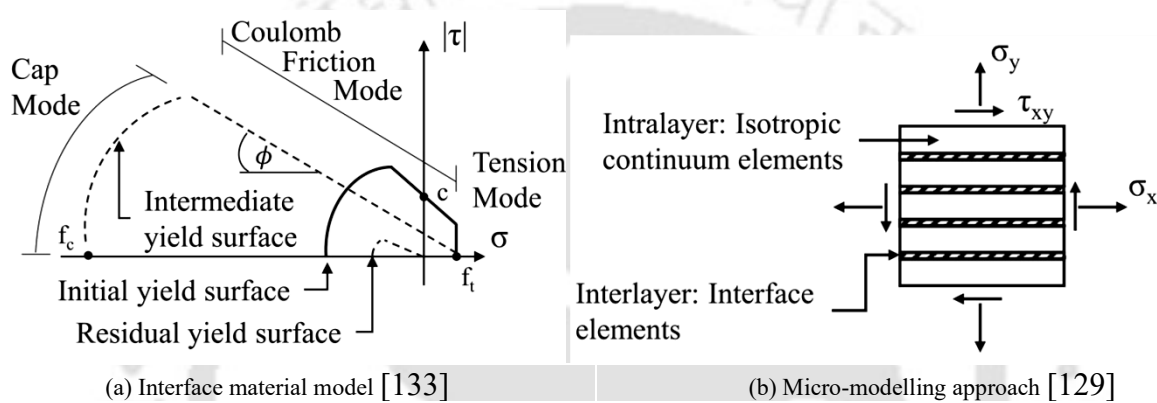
Coulomb Friction Mode

$|\tau|$

Cap Mode

$\phi$

Tension Mode

c

Intermediate yield surface

$f_c$

$\sigma$

Initial yield surface

$f_t$

Residual yield surface

$\sigma_y$

$\tau_{xy}$

Intralayer: Isotropic continuum elements

$\sigma_x$

Interlayer: Interface elements

(a) Interface material model [133]

(b) Micro-modelling approach [129]